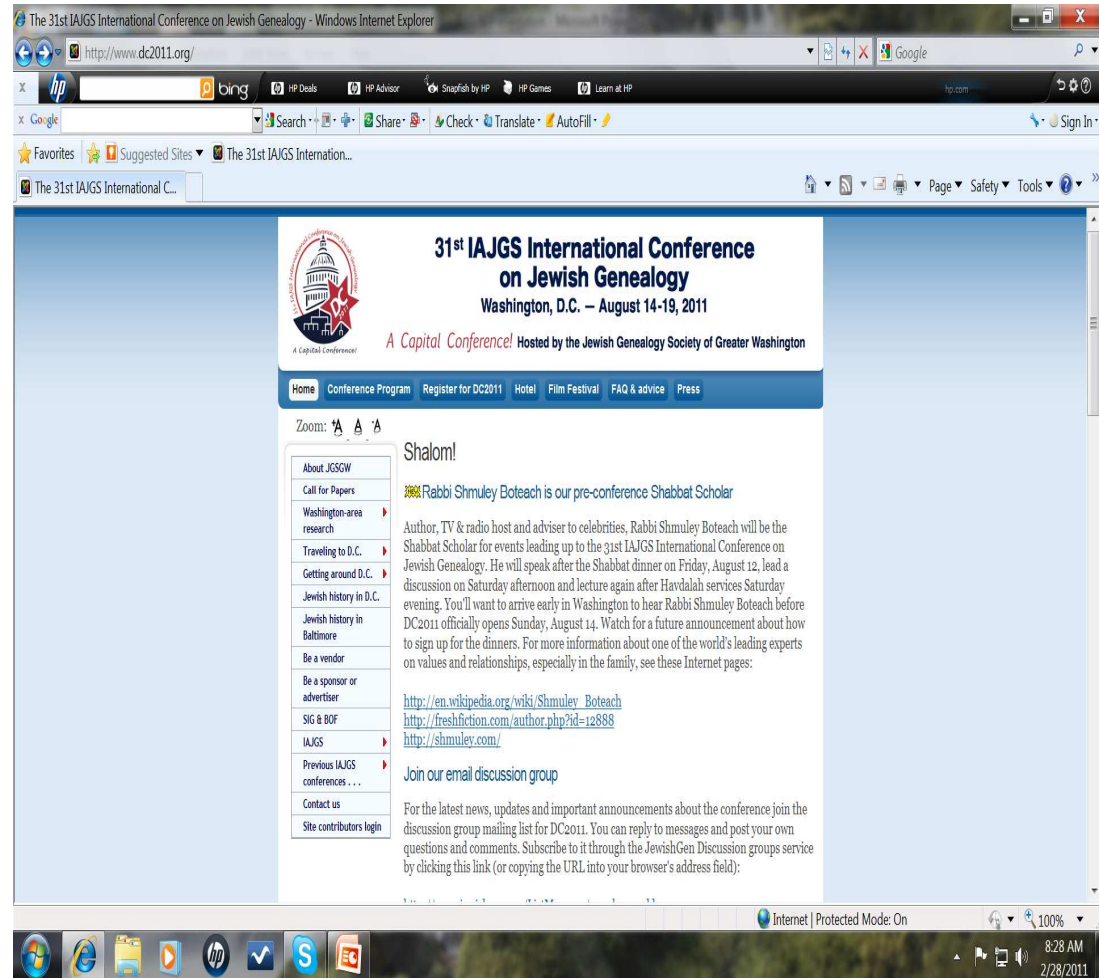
The 31st IAJGS International Conference on Jewish Genealogy - Windows Internet Explorer

http://www.dc2011.org/

Google

bing  HP Deals  HP Advisor  Snapfish by HP  HP Games  Learn at HP

hp.com

Google  Search  Share  Check  Translate  AutoFill  Sign In

Favorites  Suggested Sites  The 31st IAJGS Internation...

The 31st IAJGS International C...

Page  Safety  Tools

A Capital Conference!

31st IAJGS International Conference on Jewish Genealogy

Washington, D.C. — August 14-19, 2011

A Capital Conference! Hosted by the Jewish Genealogy Society of Greater Washington

Home | Conference Program | Register for DC2011 | Hotel | Film Festival | FAQ & advice | Press

Zoom: A A A

About JGSGW
Call for Papers
Washington-area research
Traveling to D.C.
Getting around D.C.
Jewish history in D.C.
Jewish history in Baltimore
Be a vendor
Be a sponsor or advertiser
SIG & BOF
IAJGS
Previous IAJGS conferences . . .
Contact us
Site contributors login

Shalom!

Rabbi Shmuley Boteach is our pre-conference Shabbat Scholar

Author, TV & radio host and adviser to celebrities, Rabbi Shmuley Boteach will be the Shabbat Scholar for events leading up to the 31st IAJGS International Conference on Jewish Genealogy. He will speak after the Shabbat dinner on Friday, August 12, lead a discussion on Saturday afternoon and lecture again after Havdalah services Saturday evening. You'll want to arrive early in Washington to hear Rabbi Shmuley Boteach before DC2011 officially opens Sunday, August 14. Watch for a future announcement about how to sign up for the dinners. For more information about one of the world's leading experts on values and relationships, especially in the family, see these Internet pages:

http://en.wikipedia.org/wiki/Shmuley_Boteach
http://freshfiction.com/author.php?id=12888
http://shmuley.com/

Join our email discussion group

For the latest news, updates and important announcements about the conference join the discussion group mailing list for DC2011. You can reply to messages and post your own questions and comments. Subscribe to it through the JewishGen Discussion groups service by clicking this link (or copying the URL into your browser's address field):

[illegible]

Internet | Protected Mode: On  100%

8:28 AM
2/28/2011